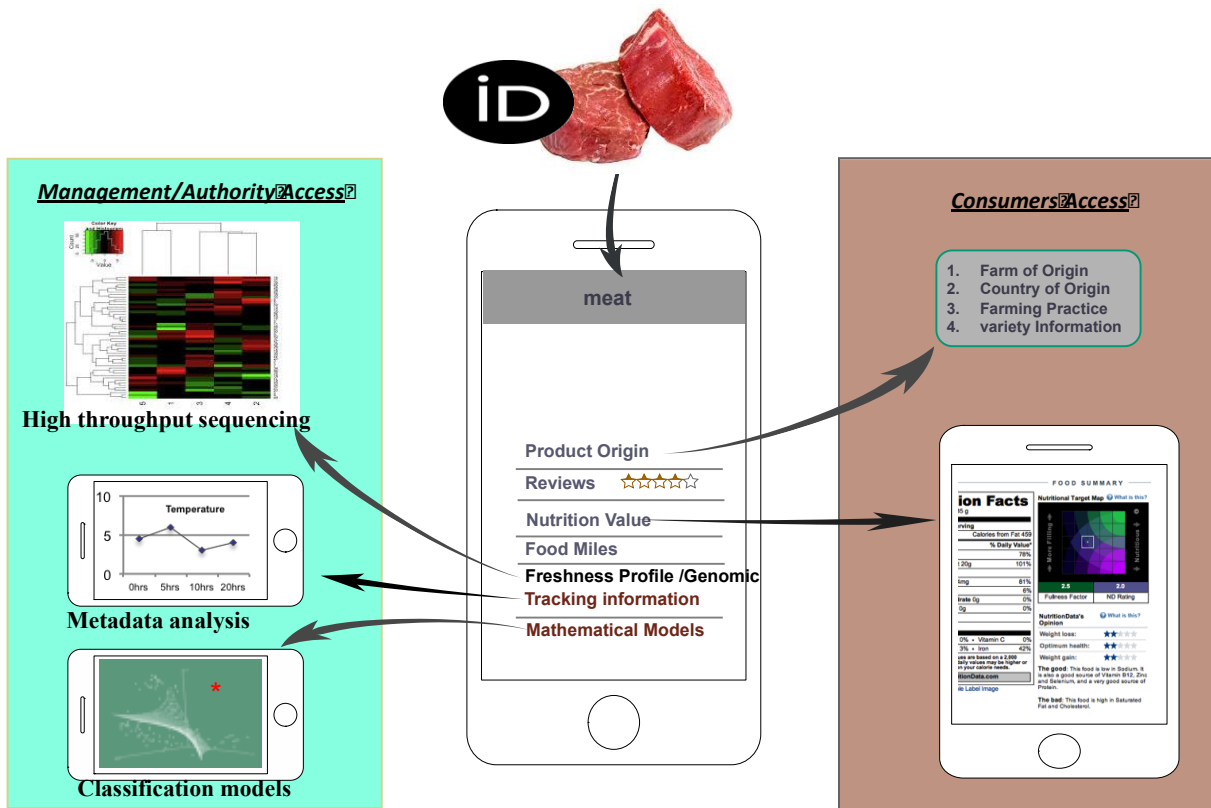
iD

Management/Authority Access

Color Key and Histogram

Count

Value

High throughput sequencing

10

5

0

Temperature

0hrs 5hrs 10hrs 20hrs

Metadata analysis

*

Classification models

meat

Product Origin

Reviews

Nutrition Value

Food Miles

Freshness Profile /Genomic

Tracking information

Mathematical Models

Consumers Access

1. Farm of Origin
2. Country of Origin
3. Farming Practice
4. variety Information

FOOD SUMMARY

ion Facts

Nutritional Target Map What is this?

Calories from Fat 459

% Daily Value*

78%

101%

81%

6%

0%

0%

2.5 Fullness Factor

2.0 ND Rating

NutritionData's Opinion What is this?

Weight loss:

Optimum health:

Weight gain:

0% • Vitamin C 0%

3% • Iron 42%

The good: This food is low in Sodium. It is also a good source of Vitamin B12, Zinc and Selenium, and a very good source of Protein.

The bad: This food is high in Saturated Fat and Cholesterol.

itionData.com

e Label Image